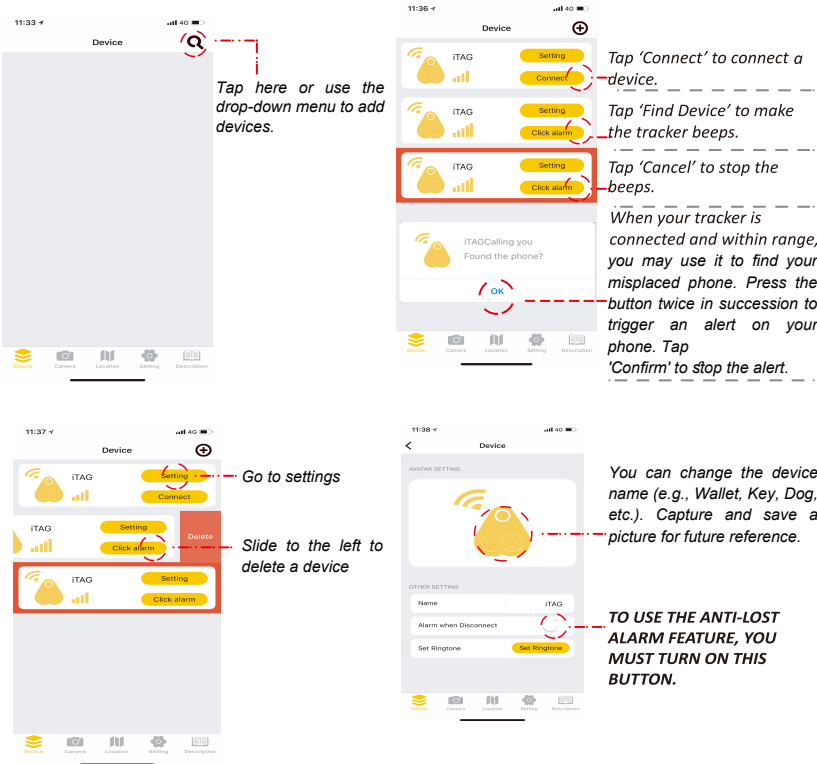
11:33
4G
Device

Device
Camera
Location
Setting
Description

Tap here or use the drop-down menu to add devices.

11:36
4G
Device

iTAG
Setting
Connect

iTAG
Setting
Click alarm

iTAG
Setting
Click alarm

iTAGCalling you
Found the phone?
OK

Device
Camera
Location
Setting
Description

Tap 'Connect' to connect a device.

Tap 'Find Device' to make the tracker beeps.

Tap 'Cancel' to stop the beeps.

When your tracker is connected and within range, you may use it to find your misplaced phone. Press the button twice in succession to trigger an alert on your phone. Tap 'Confirm' to stop the alert.

11:37
4G
Device

iTAG
Setting
Connect

iTAG
Setting
Click alarm
Delete

iTAG
Setting
Click alarm

Device
Camera
Location
Setting
Description

Go to settings

Slide to the left to delete a device

11:38
4G
Device

AVATAR SETTING

OTHER SETTING
Name
iTAG
Alarm when Disconnect
Set Ringtone
Set Ringtone

Device
Camera
Location
Setting
Description

You can change the device name (e.g., Wallet, Key, Dog, etc.). Capture and save a picture for future reference.

TO USE THE ANTI-LOST ALARM FEATURE, YOU MUST TURN ON THIS BUTTON.